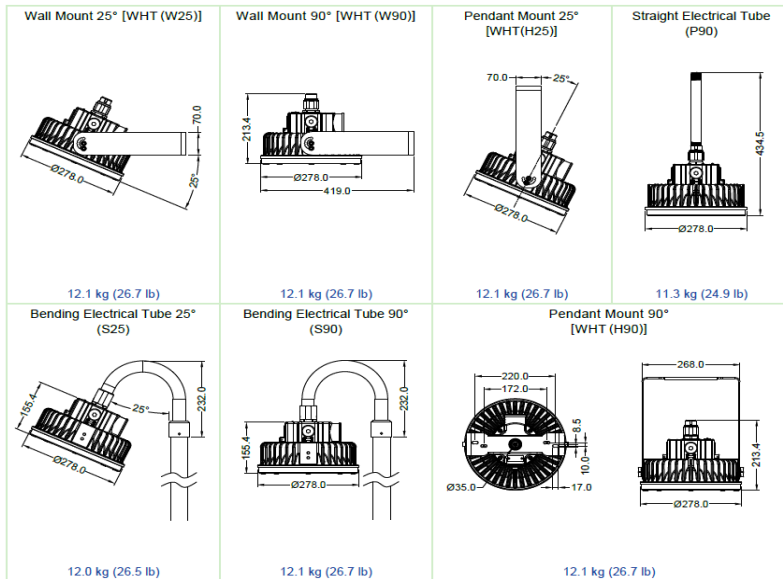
| Wall Mount 25° [WHT (W25)] | Wall Mount 90° [WHT (W90)] | Pendant Mount 25° [WHT(H25)] | Straight Electrical Tube (P90) |
|---|---|---|---|
| 70.0 Ø278.0 25° | 213.4 Ø278.0 419.0 | 70.0 25° 98.9 Ø278.0 | 434.5 Ø278.0 |
| 12.1 kg (26.7 lb) | 12.1 kg (26.7 lb) | 12.1 kg (26.7 lb) | 11.3 kg (24.9 lb) |

| Bending Electrical Tube 25° (S25) | Bending Electrical Tube 90° (S90) | Pendant Mount 90° [WHT (H90)] |
|---|---|---|
| 155.4 25° 232.0 Ø278.0 | 155.4 232.0 Ø278.0 | 220.0 172.0 8.5 10.0 Ø35.0 17.0 268.0 213.4 Ø278.0 |
| 12.0 kg (26.5 lb) | 12.1 kg (26.7 lb) | 12.1 kg (26.7 lb) |